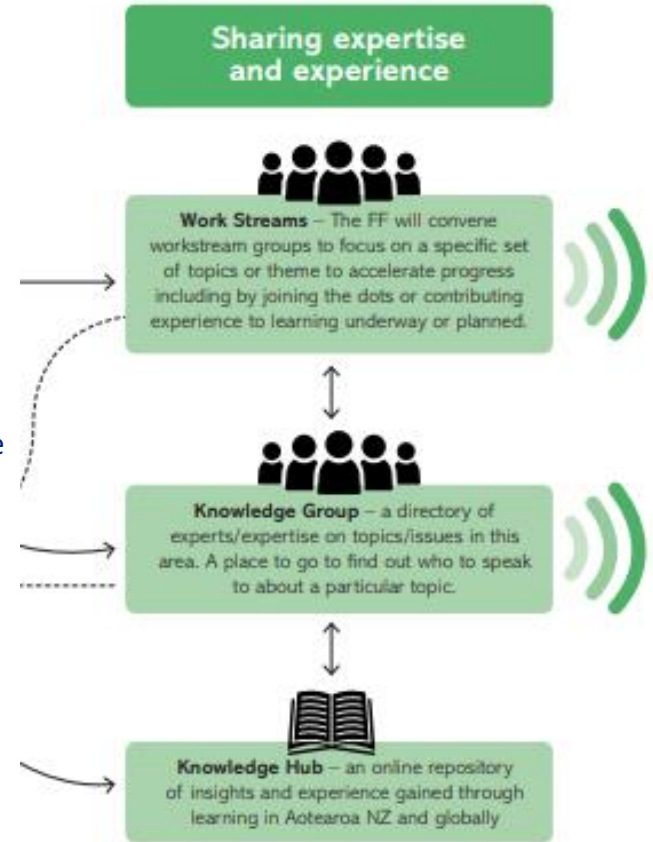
Sharing expertise and experience

Work Streams – The FF will convene workstream groups to focus on a specific set of topics or theme to accelerate progress including by joining the dots or contributing experience to learning underway or planned.

e

Knowledge Group – a directory of experts/expertise on topics/issues in this area. A place to go to find out who to speak to about a particular topic.

Knowledge Hub – an online repository of insights and experience gained through learning in Aotearoa NZ and globally